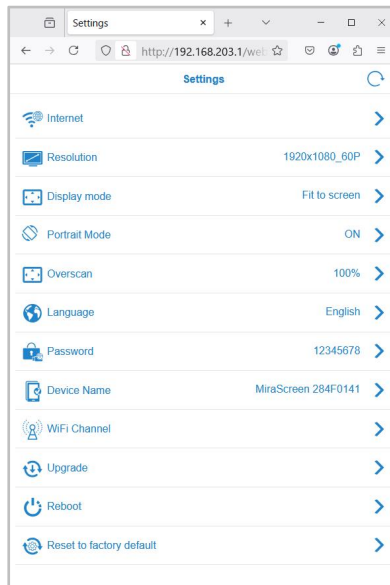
Settings

http://192.168.203.1/web

Settings

Internet

Resolution 1920x1080_60P

Display mode Fit to screen

Portrait Mode ON

Overscan 100%

Language English

Password 12345678

Device Name MiraScreen 284F0141

WiFi Channel

Upgrade

Reboot

Reset to factory default